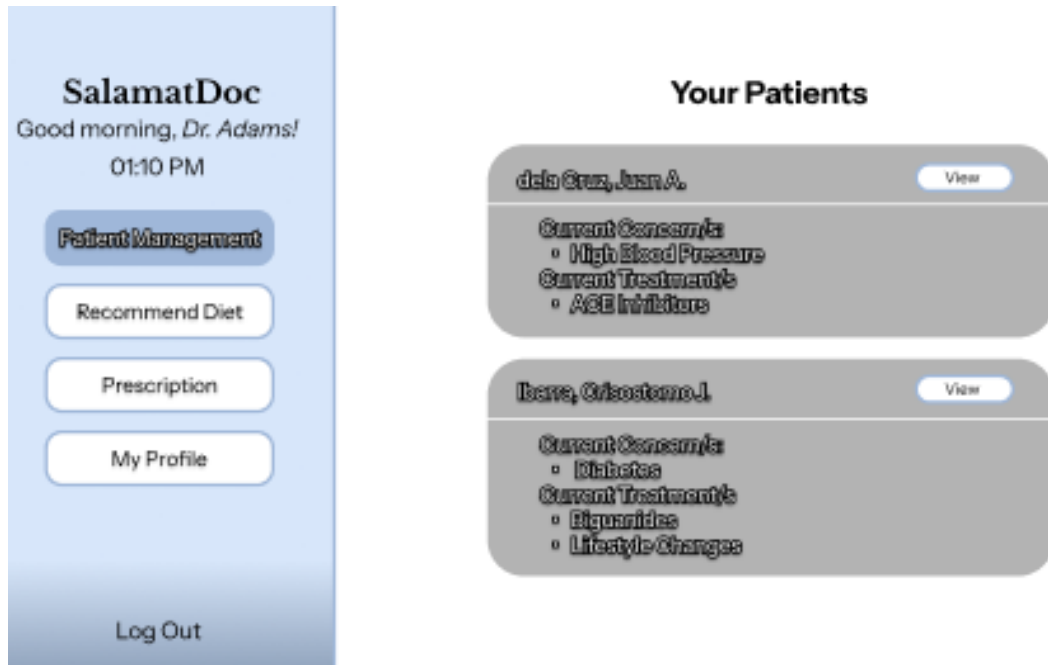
SalamatDoc
Good morning, *Dr. Adams!*
01:10 PM

Patient Management

Recommend Diet

Prescription

My Profile

Log Out

Your Patients

dela Cruz, Juan A.

View

Current Concern/s:
- High Blood Pressure

Current Treatment/s
- ACE Inhibitors

Ibarra, Crisostomo J.

View

Current Concern/s:
- Diabetes

Current Treatment/s
- Biguanides
- Lifestyle Changes